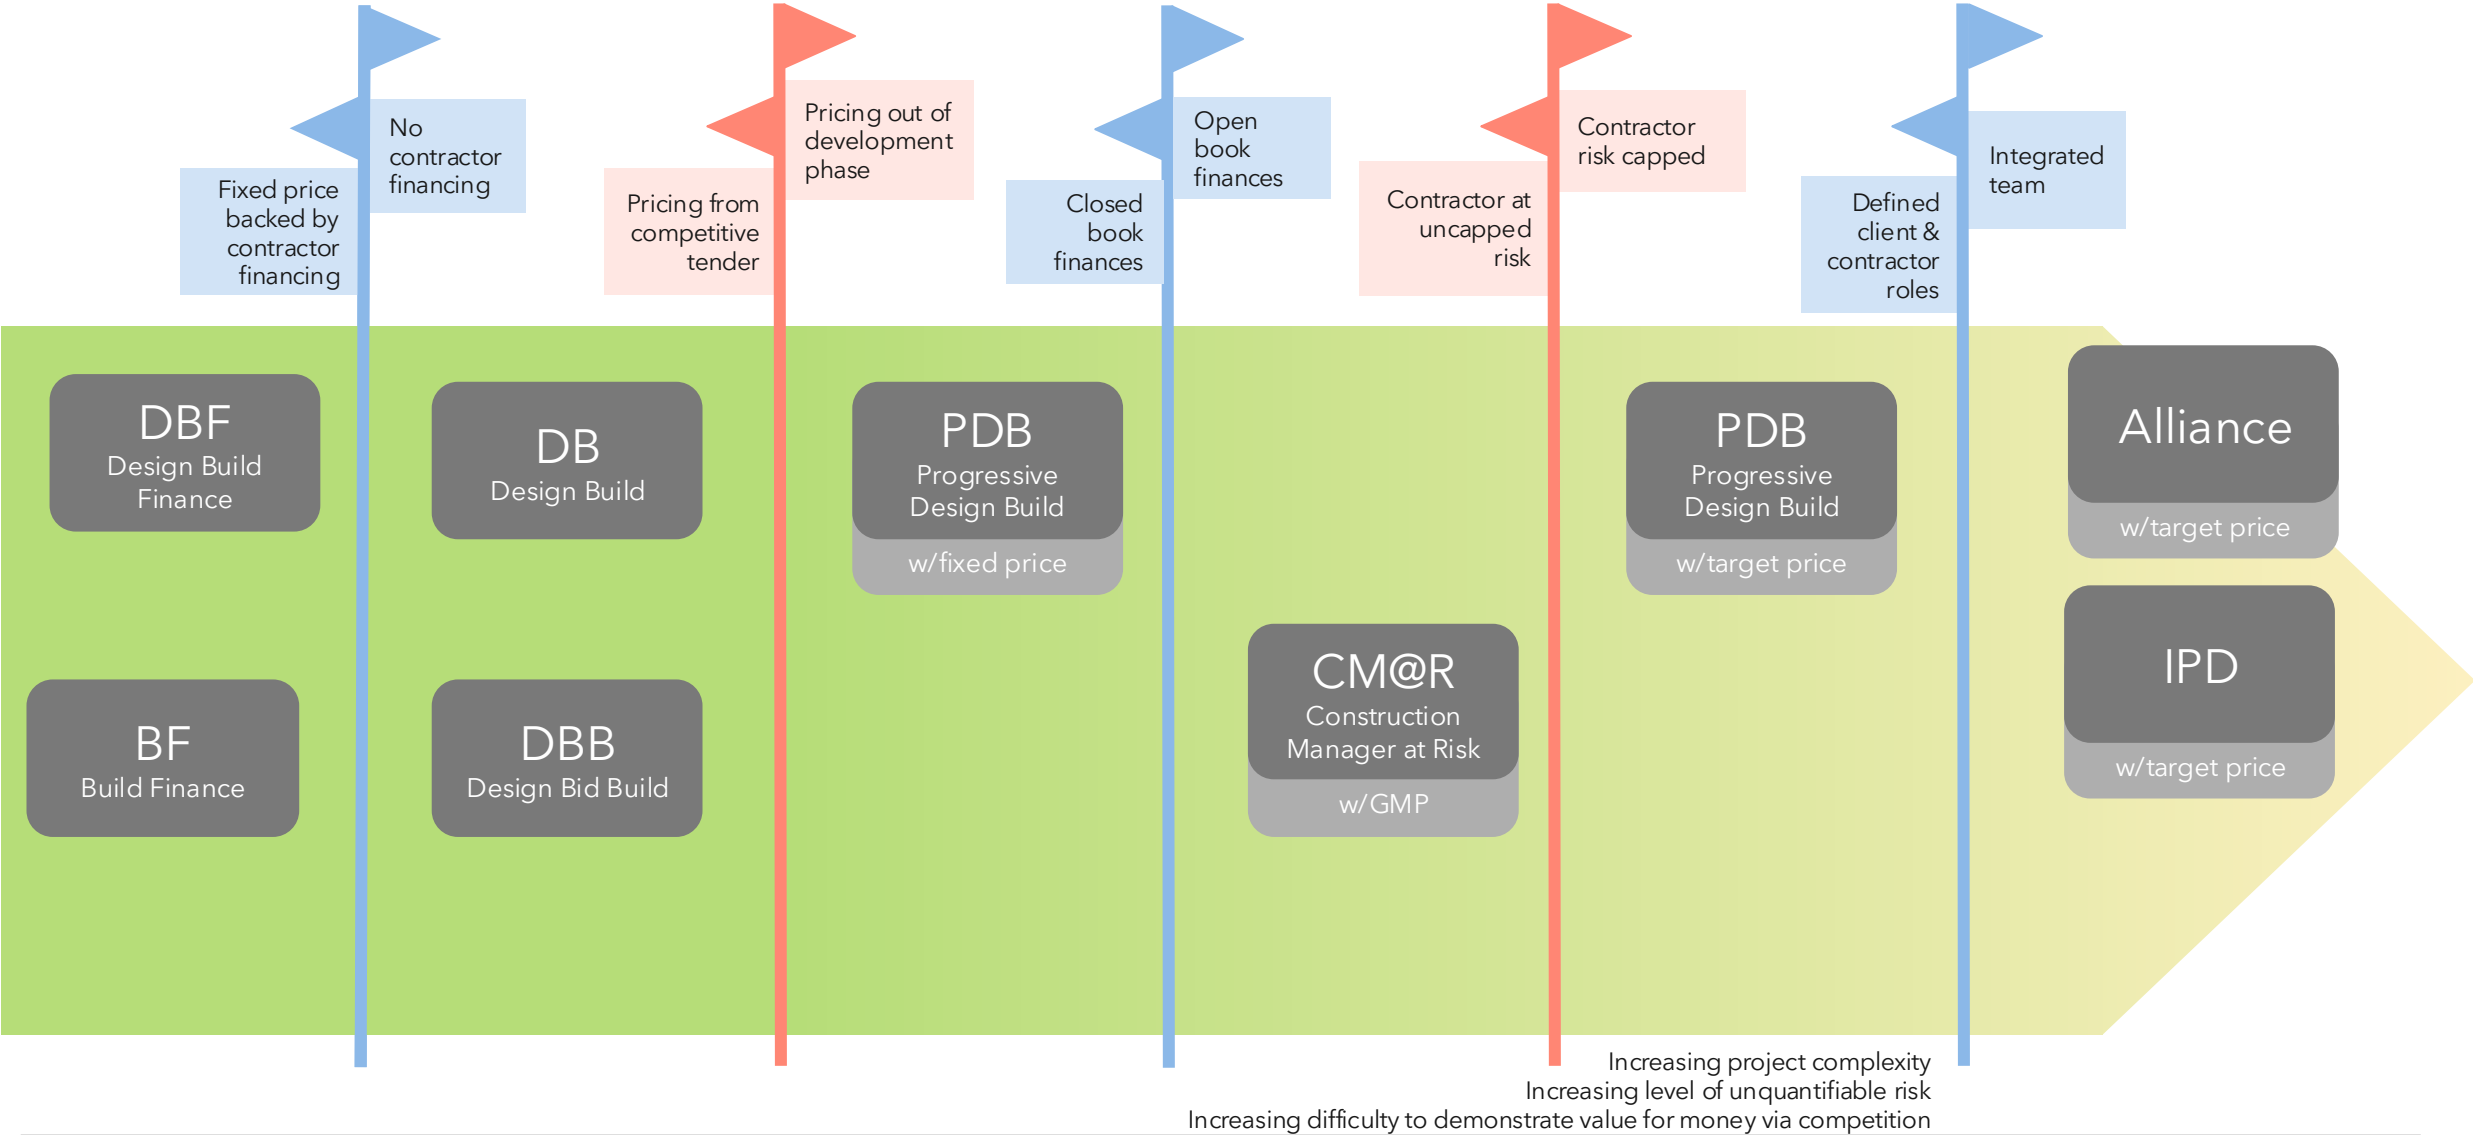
Fixed price backed by contractor financing

No contractor financing

Pricing from competitive tender

Pricing out of development phase

Closed book finances

Open book finances

Contractor at uncapped risk

Contractor risk capped

Defined client & contractor roles

Integrated team

DBF
Design Build Finance

BF
Build Finance

DB
Design Build

DBB
Design Bid Build

PDB
Progressive Design Build
w/fixed price

CM@R
Construction Manager at Risk
w/GMP

PDB
Progressive Design Build
w/target price

Alliance
w/target price

IPD
w/target price

Increasing project complexity
Increasing level of unquantifiable risk
Increasing difficulty to demonstrate value for money via competition